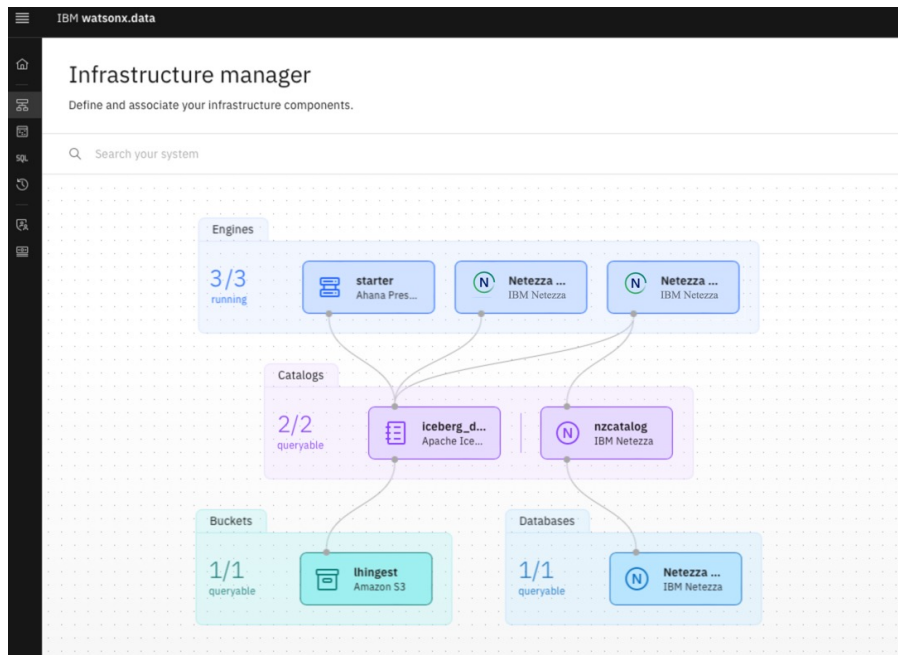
IBM watsonx.data

SQL

Infrastructure manager

Define and associate your infrastructure components.

Search your system

Engines

3/3
running

starter
Ahana Pres...

Netezza ...
IBM Netezza

Netezza ...
IBM Netezza

Catalogs

2/2
queryable

iceberg_d...
Apache Ice...

nzcatalog
IBM Netezza

Buckets

1/1
queryable

lhingest
Amazon S3

Databases

1/1
queryable

Netezza ...
IBM Netezza